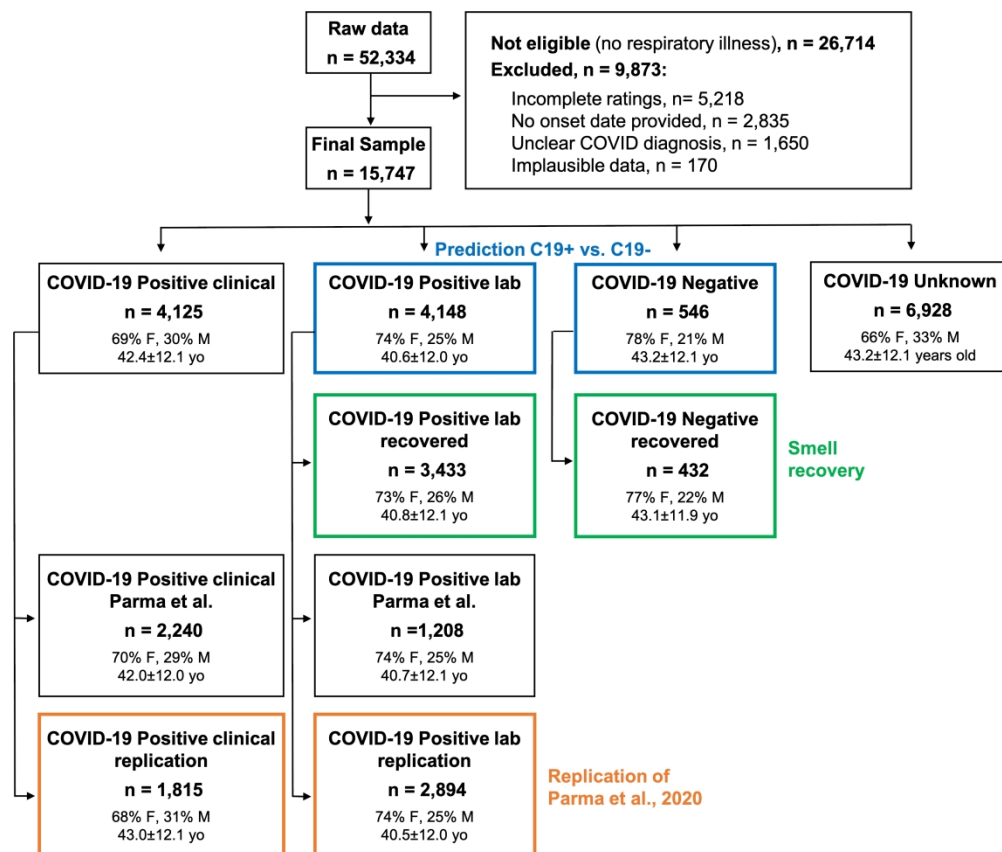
Raw data
n = 52,334

Not eligible (no respiratory illness), n = 26,714
Excluded, n = 9,873:
Incomplete ratings, n= 5,218
No onset date provided, n = 2,835
Unclear COVID diagnosis, n = 1,650
Implausible data, n = 170

Final Sample
n = 15,747

Prediction C19+ vs. C19-

COVID-19 Positive clinical
n = 4,125
69% F, 30% M
42.4±12.1 yo

COVID-19 Positive lab
n = 4,148
74% F, 25% M
40.6±12.0 yo

COVID-19 Negative
n = 546
78% F, 21% M
43.2±12.1 yo

COVID-19 Unknown
n = 6,928
66% F, 33% M
43.2±12.1 years old

COVID-19 Positive lab recovered
n = 3,433
73% F, 26% M
40.8±12.1 yo

COVID-19 Negative recovered
n = 432
77% F, 22% M
43.1±11.9 yo

Smell recovery

COVID-19 Positive clinical Parma et al.
n = 2,240
70% F, 29% M
42.0±12.0 yo

COVID-19 Positive lab Parma et al.
n =1,208
74% F, 25% M
40.7±12.1 yo

COVID-19 Positive clinical replication
n = 1,815
68% F, 31% M
43.0±12.1 yo

COVID-19 Positive lab replication
n = 2,894
74% F, 25% M
40.5±12.0 yo

Replication of Parma et al., 2020